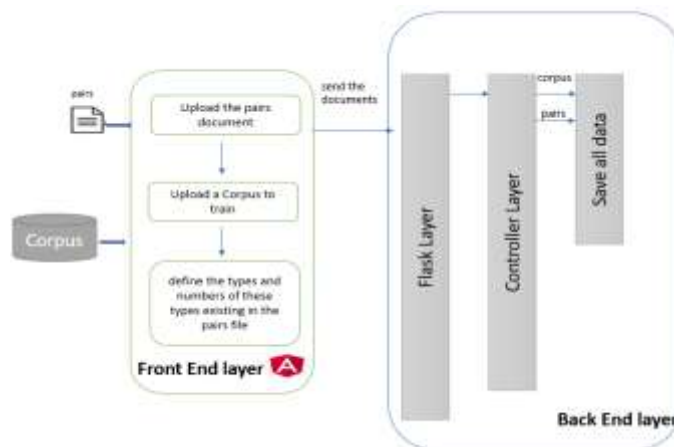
pairs

Corpus

Upload the pairs document

Upload a Corpus to train

define the types and numbers of these types existing in the pairs file

Front End layer

send the documents

Flask Layer

Controller Layer

corpus

pairs

Save all data

Back End layer